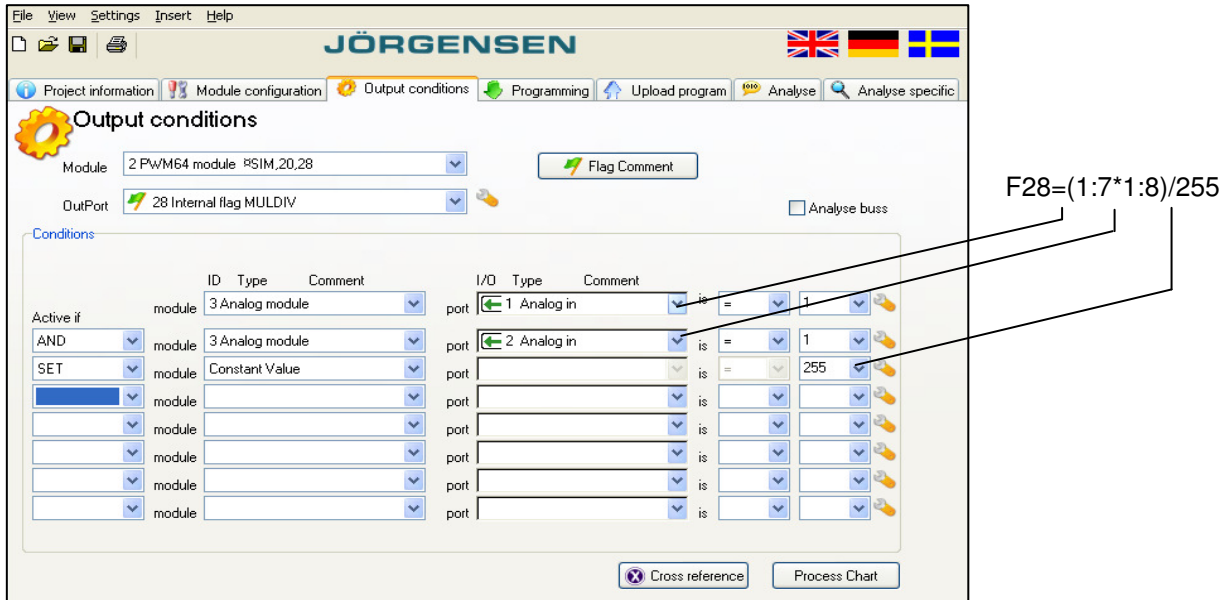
File View Settings Insert Help

JÖRGENSEN

Project information | Module configuration | Output conditions | Programming | Upload program | Analyse | Analyse specific

Output conditions

Module 2 PWM64 module ¤SIM,20,28

Flag Comment

OutPort 28 Internal flag MULDIV

F28=(1:7*1:8)/255

Analyse buss

Conditions

ID Type Comment

I/O Type Comment

Active if

module 3 Analog module port 1 Analog in is = 1

AND module 3 Analog module port 2 Analog in is = 1

SET module Constant Value port is = 255

module port is

module port is

module port is

module port is

module port is

Cross reference

Process Chart